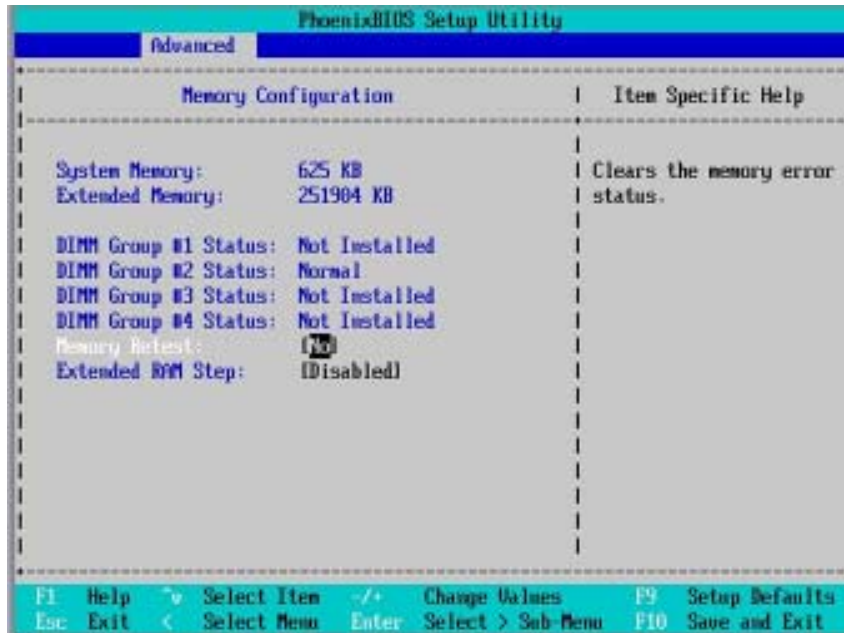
PhoenixBIOS Setup Utility

Advanced

Memory Configuration

Item Specific Help

System Memory: 625 KB
Extended Memory: 251904 KB

DIMM Group #1 Status: Not Installed
DIMM Group #2 Status: Normal
DIMM Group #3 Status: Not Installed
DIMM Group #4 Status: Not Installed
Memory Retest: [No]
Extended RAM Step: [Disabled]

Clears the memory error status.

F1 Help ^v Select Item -/+ Change Values F9 Setup Defaults
Esc Exit < Select Menu Enter Select > Sub-Menu F10 Save and Exit